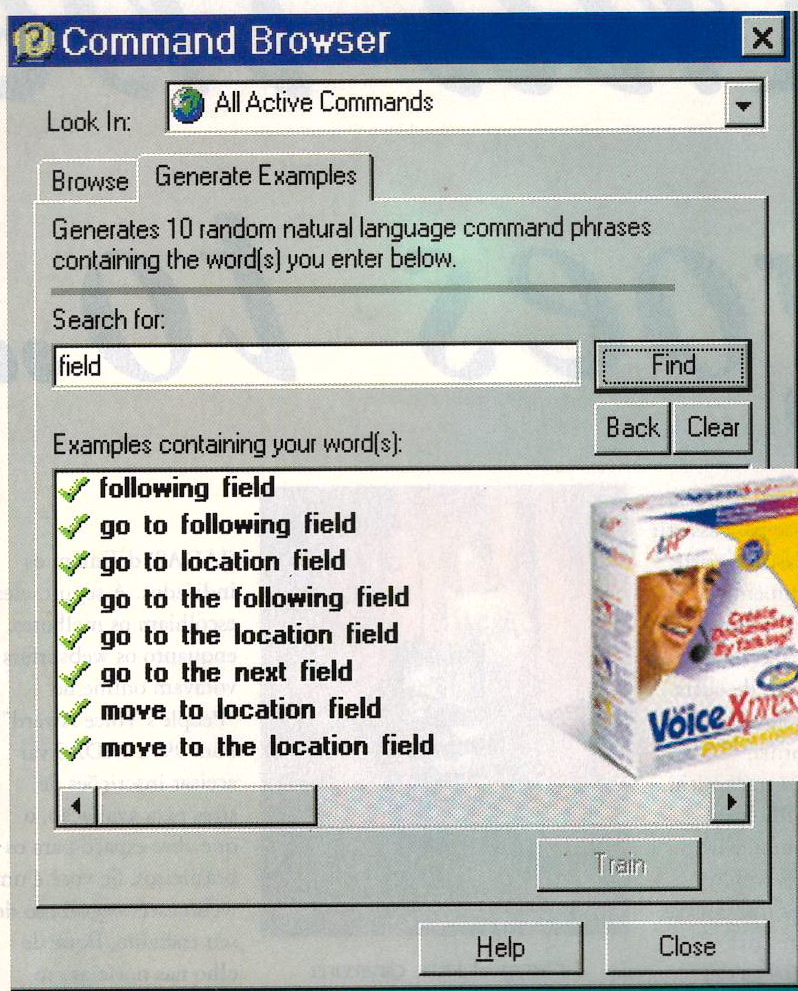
Command Browser

Look In: All Active Commands

Browse | Generate Examples

Generates 10 random natural language command phrases containing the word(s) you enter below.

Search for:

field

Find

Back Clear

Examples containing your word(s):

following field
go to following field
go to location field
go to the following field
go to the location field
go to the next field
move to location field
move to the location field

Create Documents By Talking!

VoiceXpress Professional

Train

Help

Close